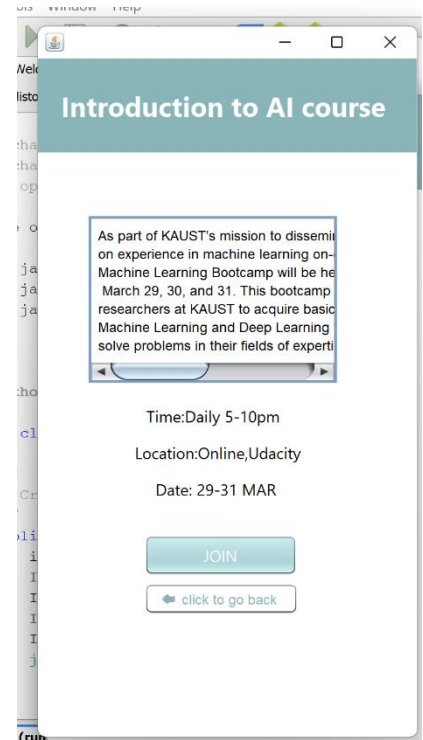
Introduction to AI course

As part of KAUST's mission to dissemi
on experience in machine learning on-
Machine Learning Bootcamp will be he
March 29, 30, and 31. This bootcamp
researchers at KAUST to acquire basic
Machine Learning and Deep Learning
solve problems in their fields of experti

Time:Daily 5-10pm

Location:Online,Udacity

Date: 29-31 MAR

JOIN

click to go back